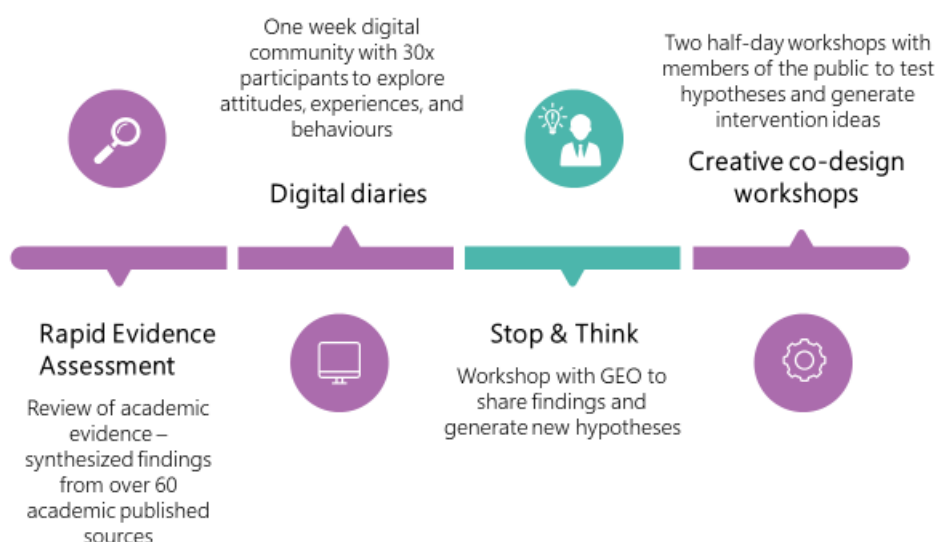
One week digital community with 30x participants to explore attitudes, experiences, and behaviours

Digital diaries

Two half-day workshops with members of the public to test hypotheses and generate intervention ideas

Creative co-design workshops

Rapid Evidence Assessment

Review of academic evidence – synthesized findings from over 60 academic published sources

Stop & Think

Workshop with GEO to share findings and generate new hypotheses